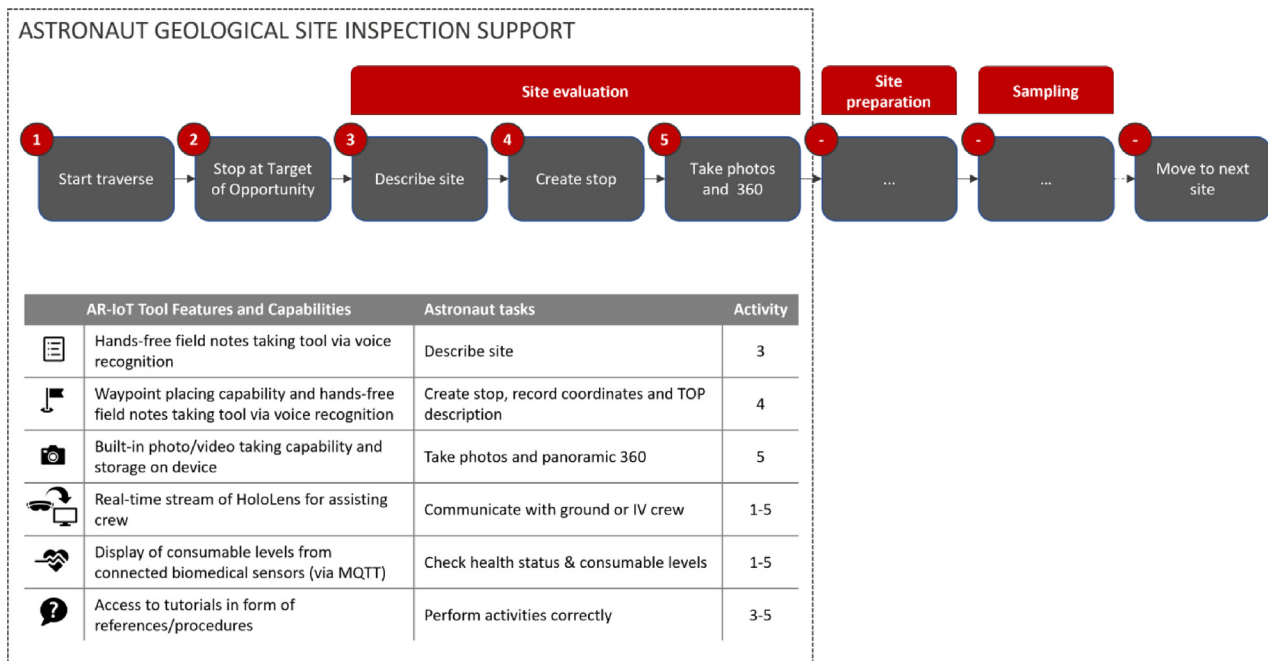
ASTRONAUT GEOLOGICAL SITE INSPECTION SUPPORT

Site evaluation

Site preparation

Sampling

1 Start traverse

2 Stop at Target of Opportunity

3 Describe site

4 Create stop

5 Take photos and 360

- ...

- ...

- Move to next site

| AR-IoT Tool Features and Capabilities | Astronaut tasks | Activity |
|---|---|---|
| Hands-free field notes taking tool via voice recognition | Describe site | 3 |
| Waypoint placing capability and hands-free field notes taking tool via voice recognition | Create stop, record coordinates and TOP description | 4 |
| Built-in photo/video taking capability and storage on device | Take photos and panoramic 360 | 5 |
| Real-time stream of HoloLens for assisting crew | Communicate with ground or IV crew | 1-5 |
| Display of consumable levels from connected biomedical sensors (via MQTT) | Check health status & consumable levels | 1-5 |
| Access to tutorials in form of references/procedures | Perform activities correctly | 3-5 |